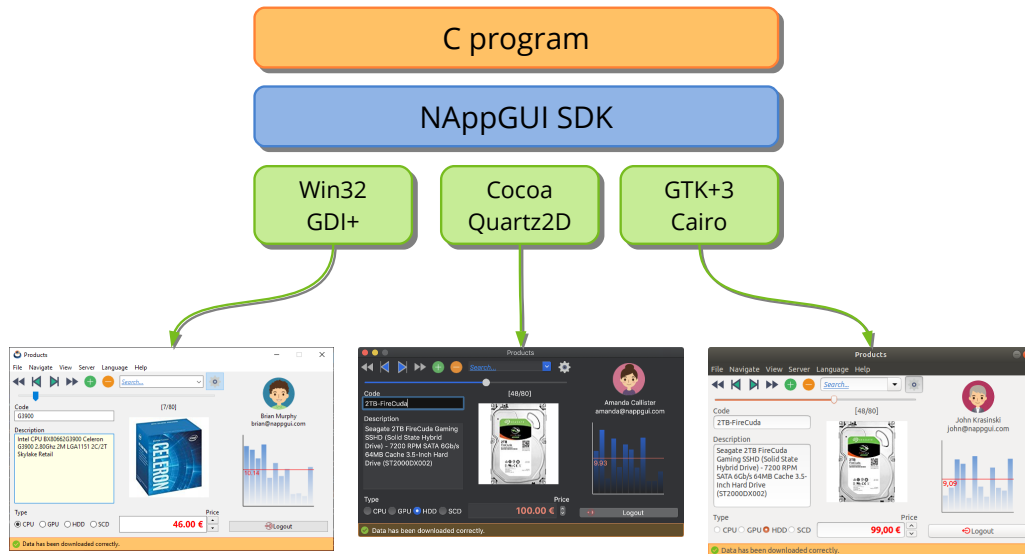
C program

NAppGUI SDK

Win32
GDI+

Cocoa
Quartz2D

GTK+3
Cairo

Products
File Navigate View Server Language Help
Search...
[7/80]
Brian Murphy
brian@nappgui.com
Code
G3900
Description
Intel CPU BX80662G3900 Celeron G3900 2.80GHz 2M LGA1151 2C/2T Skylake Retail
10.14
Type
CPU GPU HDD SCD
Price
46.00 €
Logout
Data has been downloaded correctly.

Products
Search...
Amanda Callister
amanda@nappgui.com
Code
2TB-FireCuda
[48/80]
Description
Seagate 2TB FireCuda Gaming SSHD (Solid State Hybrid Drive) - 7200 RPM SATA 6Gb/s 64MB Cache 3.5-Inch Hard Drive (ST2000DX002)
9.83
Type
CPU GPU HDD SCD
Price
100.00 €
Logout
Data has been downloaded correctly.

Products
File Navigate View Server Language Help
Search...
[48/80]
John Krasinski
john@nappgui.com
Code
2TB-FireCuda
Description
Seagate 2TB FireCuda Gaming SSHD (Solid State Hybrid Drive) - 7200 RPM SATA 6Gb/s 64MB Cache 3.5-Inch Hard Drive (ST2000DX002)
9,09
Type
CPU GPU HDD SCD
Price
99,00 €
Logout
Data has been downloaded correctly.